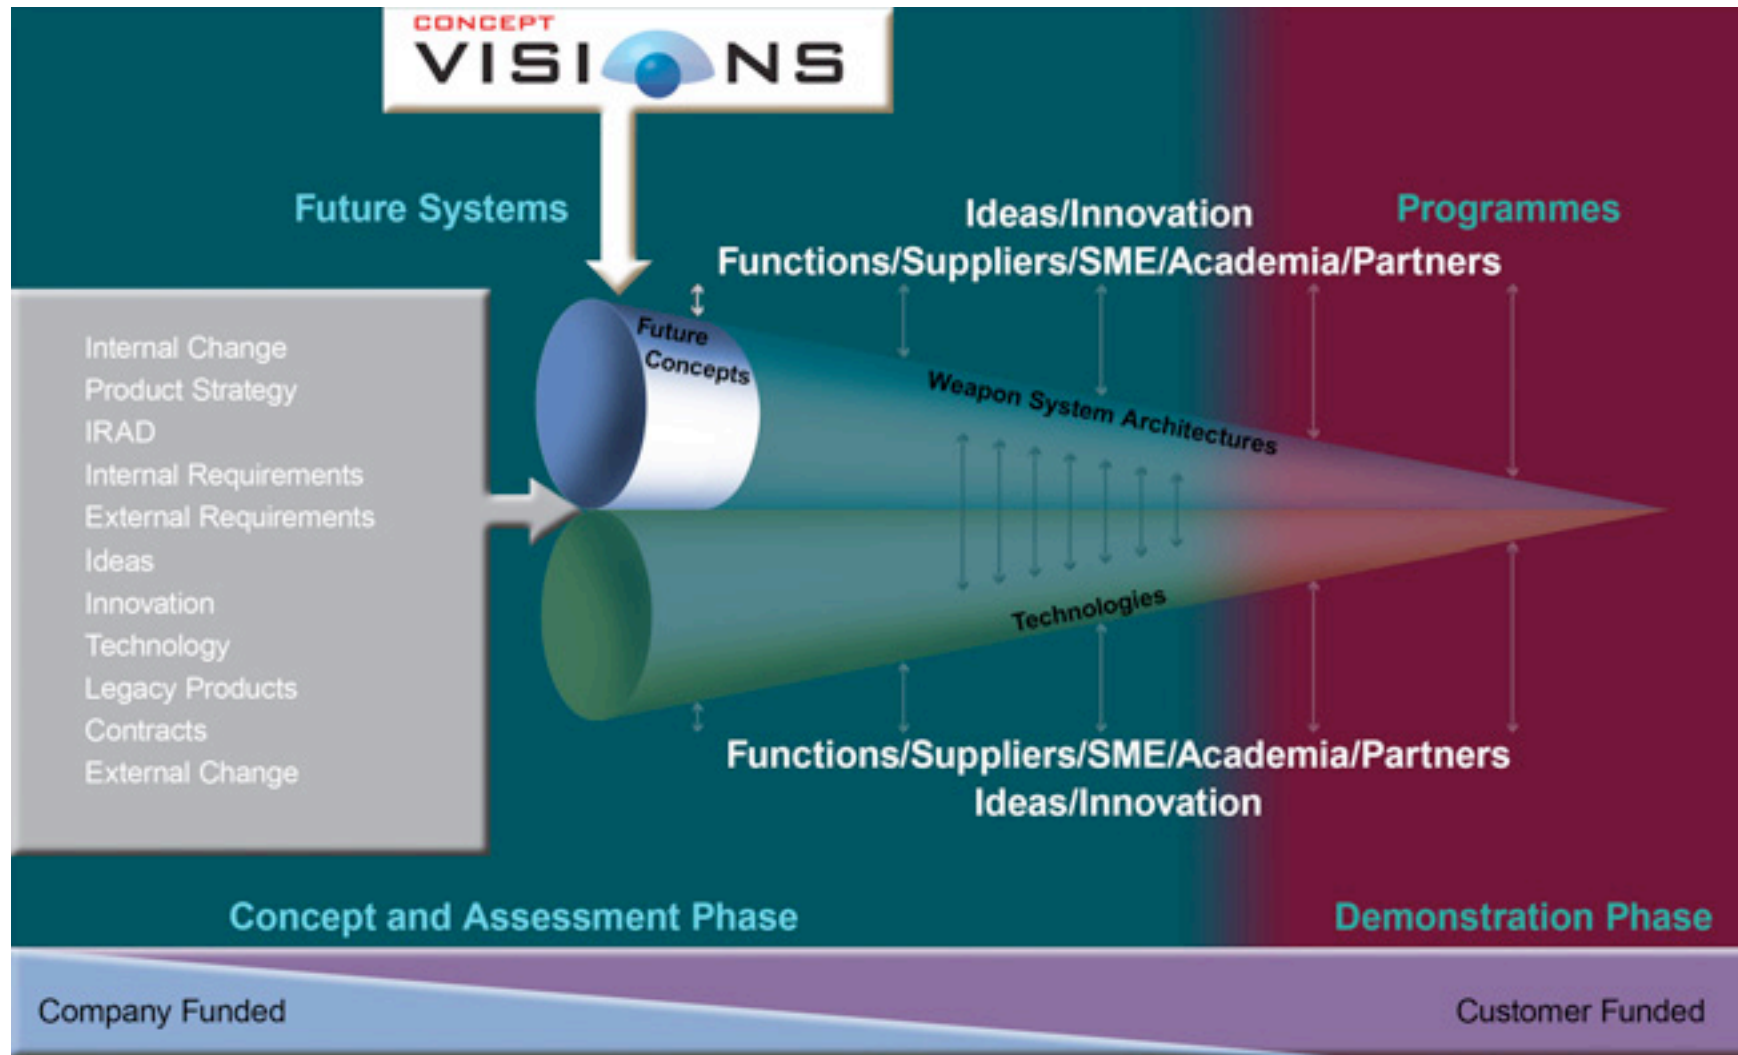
CONCEPT
VISIONS

Future Systems

Ideas/Innovation

Programmes

Functions/Suppliers/SME/Academia/Partners

Internal Change
Product Strategy
IRAD
Internal Requirements
External Requirements
Ideas
Innovation
Technology
Legacy Products
Contracts
External Change

Future Concepts

Weapon System Architectures

Technologies

Functions/Suppliers/SME/Academia/Partners

Ideas/Innovation

Concept and Assessment Phase

Demonstration Phase

Company Funded

Customer Funded